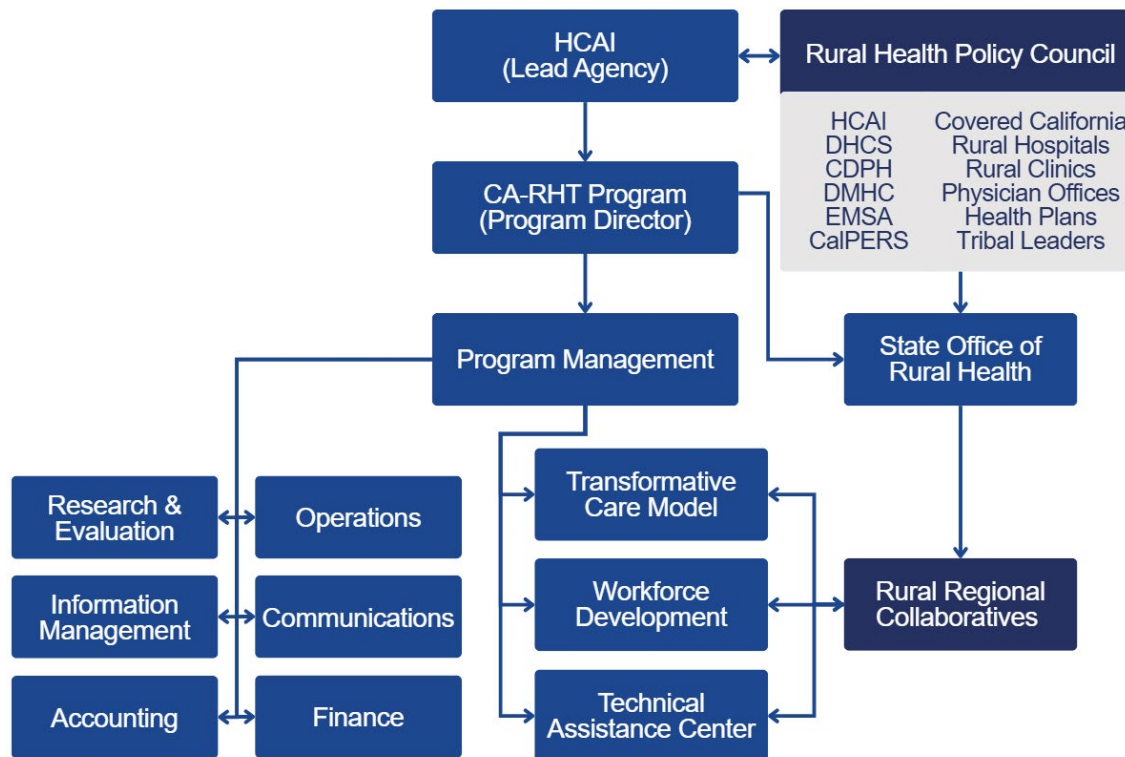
HCAI
(Lead Agency)

Rural Health Policy Council

HCAI
DHCS
CDPH
DMHC
EMSA
CalPERS

Covered Californi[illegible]
Rural Hospitals
Rural Clinics
Physician Offices
Health Plans
Tribal Leaders

CA-RHT Program
(Program Director)

Program Management

State Office of Rural Health

Research & Evaluation

Operations

Information Management

Communications

Accounting

Finance

Transformative Care Model

Workforce Development

Technical Assistance Center

Rural Regional Collaboratives